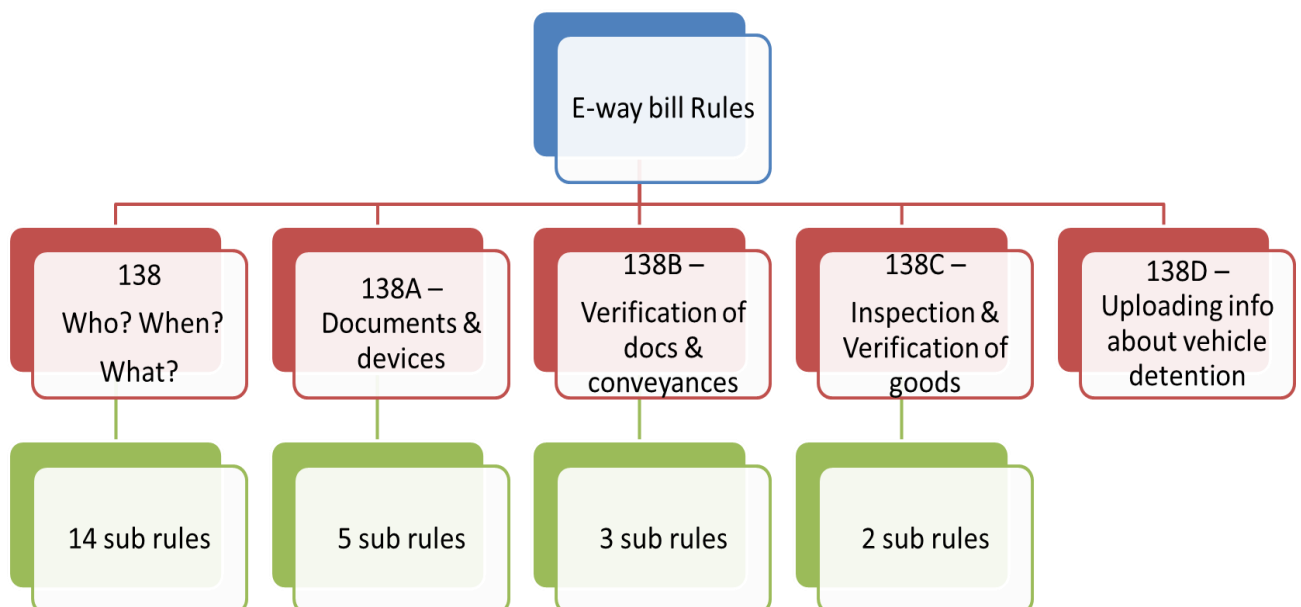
E-way bill Rules

138
Who? When?
What?

138A –
Documents & devices

138B –
Verification of docs & conveyances

138C –
Inspection & Verification of goods

138D –
Uploading info about vehicle detention

14 sub rules

5 sub rules

3 sub rules

2 sub rules